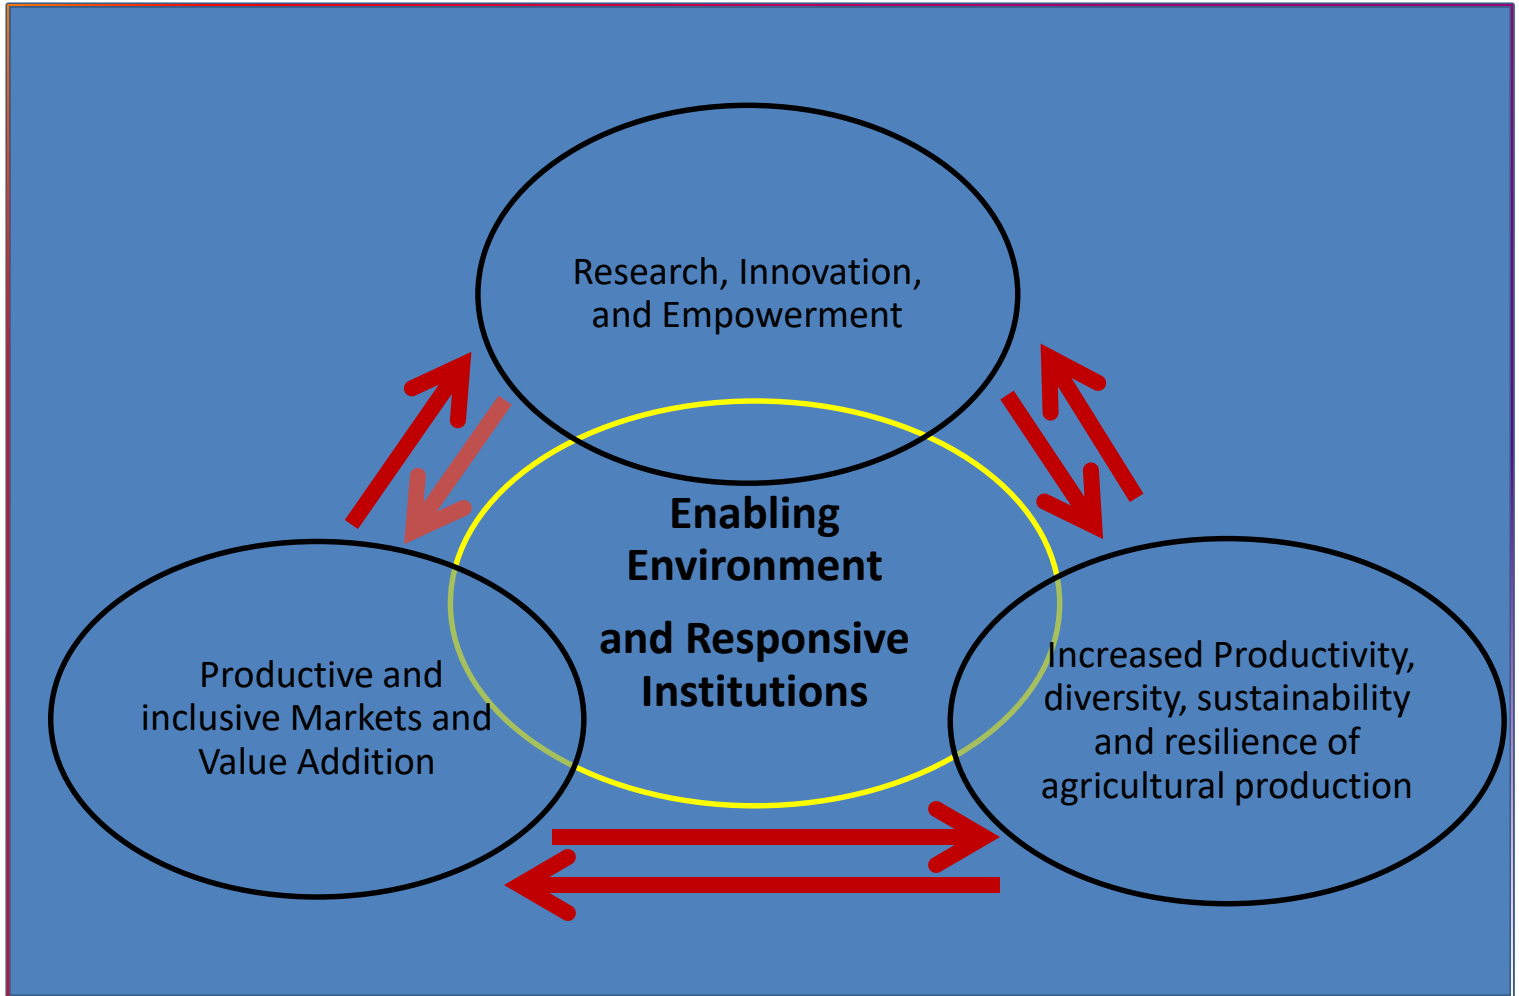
Research, Innovation, and Empowerment

Enabling Environment

and Responsive Institutions

Productive and inclusive Markets and Value Addition

Increased Productivity, diversity, sustainability and resilience of agricultural production